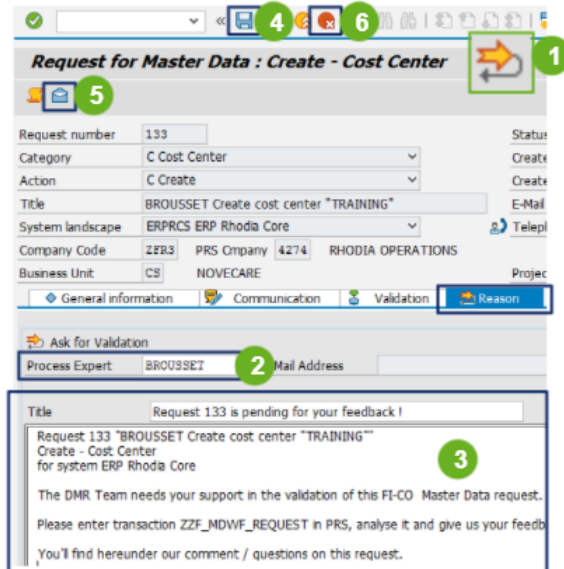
«

4

6

Request for Master Data : Create - Cost Center

1

5

Request number 133

Status

Category C Cost Center

Create

Action C Create

Create

Title BROUSSET Create cost center "TRAINING"

E-Mail

System landscape ERPRCS ERP Rhodia Core

Teleph

Company Code ZFR3 PRS Cmpany 4274 RHODIA OPERATIONS

Busness Unit CS NOVECARE

Projec

General information

Communication

Validation

Reason

Ask for Validation

Process Expert BROUSSET

2

Mail Address

Title Request 133 is pending for your feedback !

3

Request 133 "BROUSSET Create cost center "TRAINING""
Create - Cost Center
for system ERP Rhodia Core

The DMR Team needs your support in the validation of this FI-CO Master Data request.

Please enter transaction ZZF_MDWF_REQUEST in PRS, analyse it and give us your feedb

You'll find hereunder our comment / questions on this request.